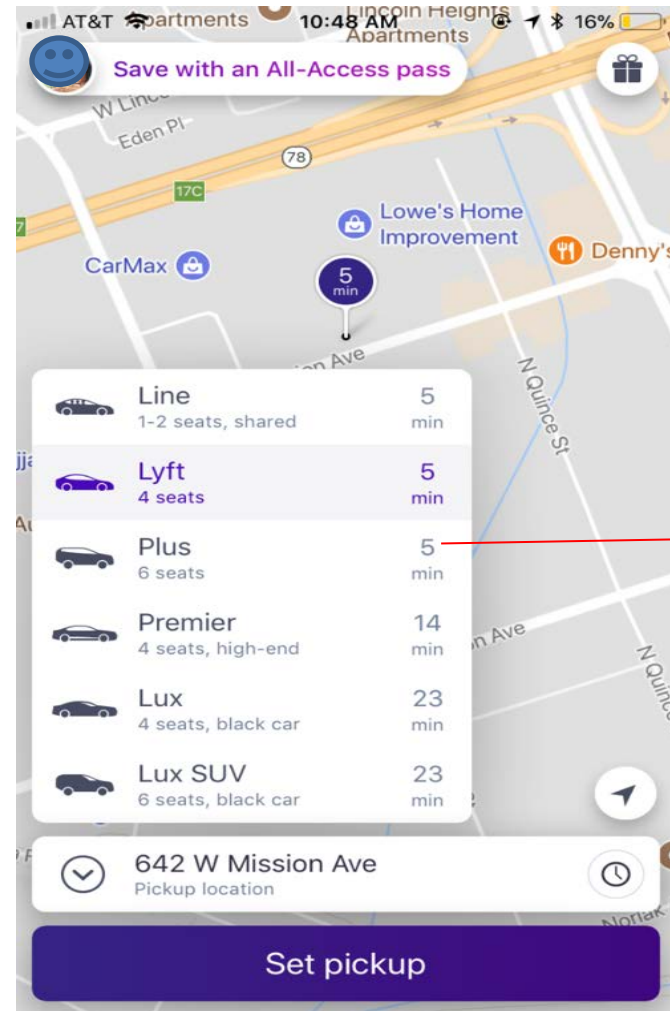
AT&T Apartments 10:48 AM Lincoln Heights Apartments 16%

Save with an All-Access pass

W Linc
Eden Pl
78
17C
Lowe's Home Improvement
Denny's
CarMax
5 min
on Ave
N Quince St

Line
1-2 seats, shared
5 min

Lyft
4 seats
5 min

Plus
6 seats
5 min

Premier
4 seats, high-end
14 min

Lux
4 seats, black car
23 min

Lux SUV
6 seats, black car
23 min

n Ave
N Quinc

642 W Mission Ave
Pickup location

Set pickup